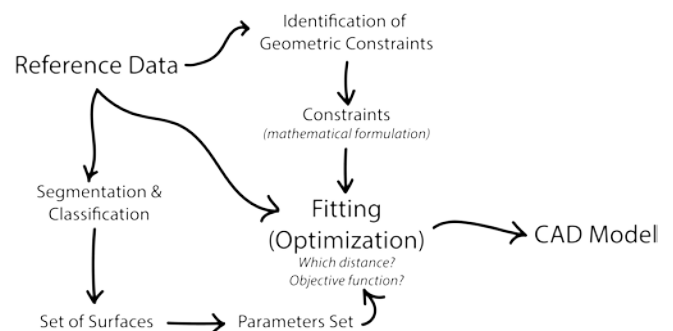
Identification of Geometric Constraints

Reference Data

Constraints
(mathematical formulation)

Segmentation & Classification

Fitting
(Optimization)
Which distance?
Objective function?

CAD Model

Set of Surfaces

Parameters Set